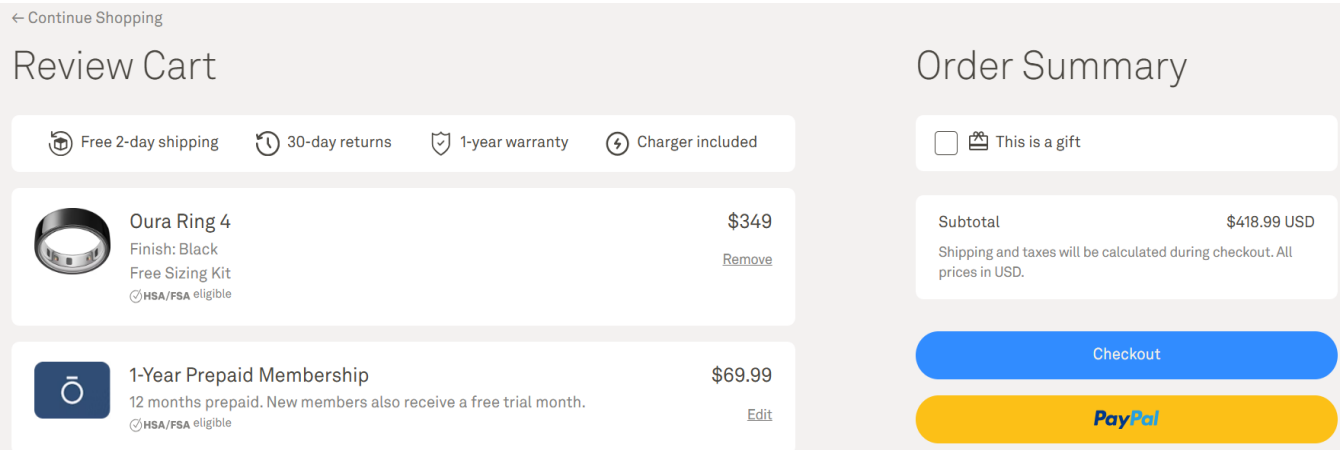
← Continue Shopping

Review Cart

Free 2-day shipping 30-day returns 1-year warranty Charger included

Oura Ring 4
Finish: Black
Free Sizing Kit
HSA/FSA eligible

$349
Remove

1-Year Prepaid Membership
12 months prepaid. New members also receive a free trial month.
HSA/FSA eligible

$69.99
Edit

Order Summary

This is a gift

Subtotal $418.99 USD

Shipping and taxes will be calculated during checkout. All prices in USD.

Checkout

PayPal